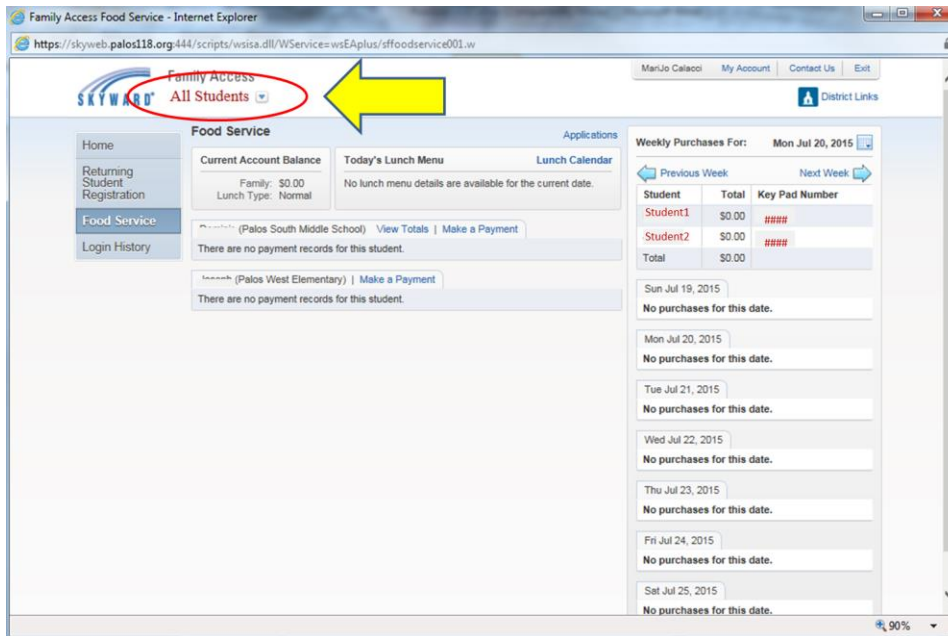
Family Access Food Service - Internet Explorer

https://skyweb.palos118.org:444/scripts/wsisa.dll/WService=wsEAplus/sffoodservice001.w

SKYWARD

Family Access

All Students

MariJo Calacci | My Account | Contact Us | Exit

District Links

Home

Returning Student Registration

Food Service

Login History

Food Service

Applications

Current Account Balance

Family: $0.00

Lunch Type: Normal

Today's Lunch Menu

Lunch Calendar

No lunch menu details are available for the current date.

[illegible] (Palos South Middle School) View Totals | Make a Payment

There are no payment records for this student.

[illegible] (Palos West Elementary) | Make a Payment

There are no payment records for this student.

Weekly Purchases For: Mon Jul 20, 2015

Previous Week

Next Week

| Student | Total | Key Pad Number |
|---|---|---|
| Student1 | $0.00 | #### |
| Student2 | $0.00 | #### |
| Total | $0.00 | |

Sun Jul 19, 2015

No purchases for this date.

Mon Jul 20, 2015

No purchases for this date.

Tue Jul 21, 2015

No purchases for this date.

Wed Jul 22, 2015

No purchases for this date.

Thu Jul 23, 2015

No purchases for this date.

Fri Jul 24, 2015

No purchases for this date.

Sat Jul 25, 2015

No purchases for this date.

90%